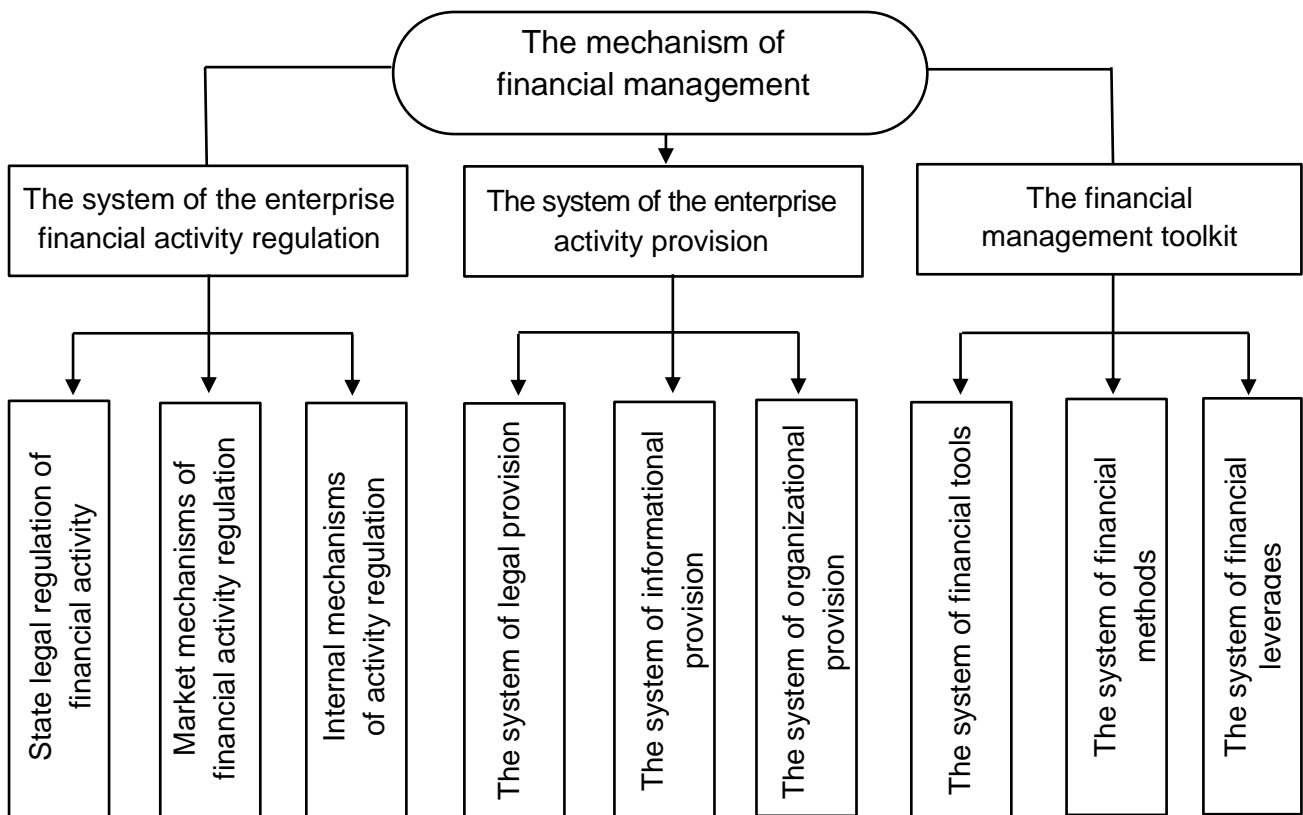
The mechanism of financial management

The system of the enterprise financial activity regulation

The system of the enterprise activity provision

The financial management toolkit

State legal regulation of financial activity

Market mechanisms of financial activity regulation

Internal mechanisms of activity regulation

The system of legal provision

The system of informational provision

The system of organizational provision

The system of financial tools

The system of financial methods

The system of financial leverages